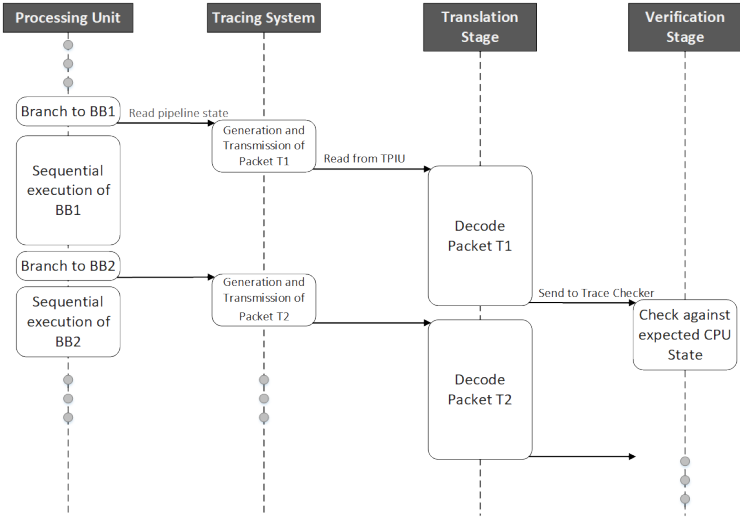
Processing Unit

Tracing System

Translation Stage

Verification Stage

Branch to BB1

Read pipeline state

Generation and Transmission of Packet T1

Read from TPIU

Sequential execution of BB1

Decode Packet T1

Branch to BB2

Generation and Transmission of Packet T2

Send to Trace Checker

Sequential execution of BB2

Check against expected CPU State

Decode Packet T2